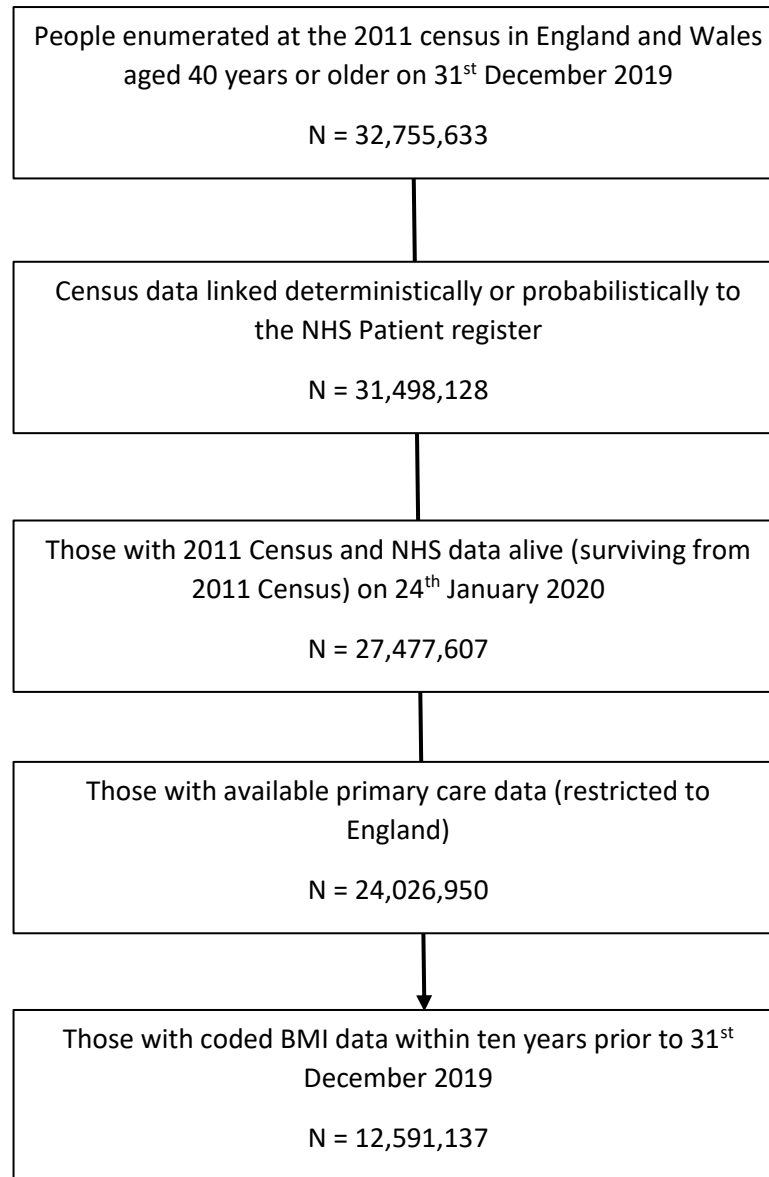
People enumerated at the 2011 census in England and Wales aged 40 years or older on 31$^{st}$ December 2019

N = 32,755,633

Census data linked deterministically or probabilistically to the NHS Patient register

N = 31,498,128

Those with 2011 Census and NHS data alive (surviving from 2011 Census) on 24$^{th}$ January 2020

N = 27,477,607

Those with available primary care data (restricted to England)

N = 24,026,950

Those with coded BMI data within ten years prior to 31$^{st}$ December 2019

N = 12,591,137